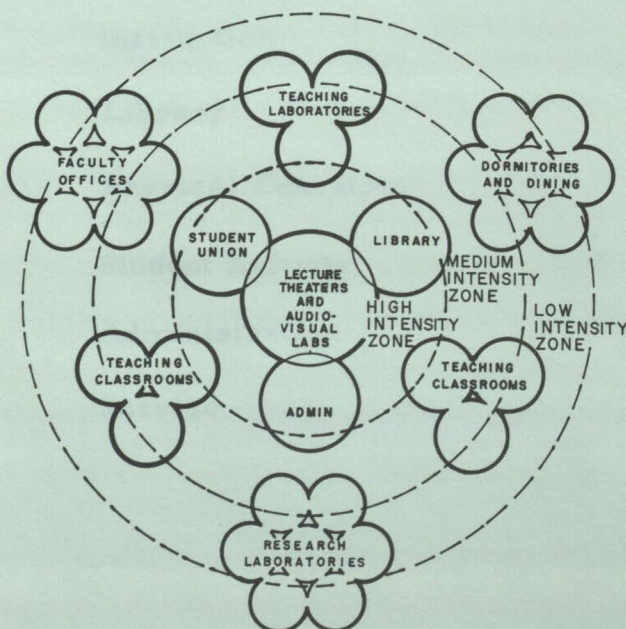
TEACHING LABORATORIES

FACULTY OFFICES

DORMITORIES AND DINING

STUDENT UNION

LIBRARY

LECTURE THEATERS AND AUDIO-VISUAL LABS

MEDIUM INTENSITY ZONE

HIGH INTENSITY ZONE

LOW INTENSITY ZONE

TEACHING CLASSROOMS

TEACHING CLASSROOMS

ADMIN

RESEARCH LABORATORIES